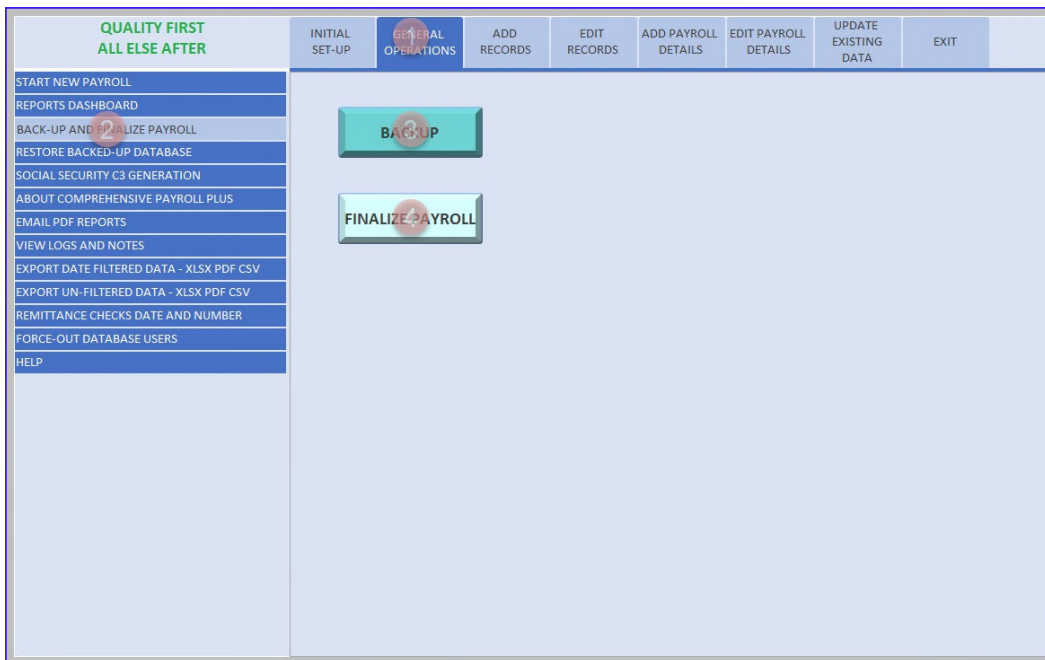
QUALITY FIRST
ALL ELSE AFTER

INITIAL SET-UP
1
GENERAL OPERATIONS
ADD RECORDS
EDIT RECORDS
ADD PAYROLL DETAILS
EDIT PAYROLL DETAILS
UPDATE EXISTING DATA
EXIT

START NEW PAYROLL
REPORTS DASHBOARD
BACK-UP AND FINALIZE PAYROLL
2
RESTORE BACKED-UP DATABASE
SOCIAL SECURITY C3 GENERATION
ABOUT COMPREHENSIVE PAYROLL PLUS
EMAIL PDF REPORTS
VIEW LOGS AND NOTES
EXPORT DATE FILTERED DATA - XLSX PDF CSV
EXPORT UN-FILTERED DATA - XLSX PDF CSV
REMITTANCE CHECKS DATE AND NUMBER
FORCE-OUT DATABASE USERS
HELP

BACKUP
3
FINALIZE PAYROLL
4